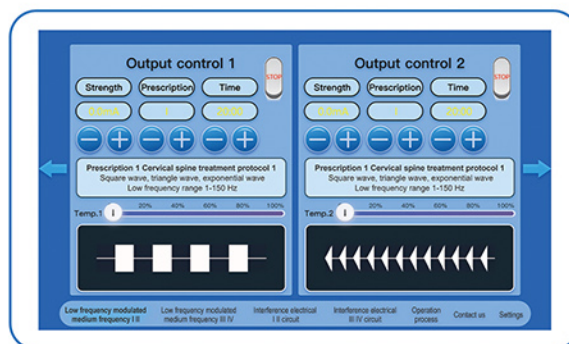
Output control 1

STOP

Strength Prescription Time

0.0mA 1 20:00

Prescription 1 Cervical spine treatment protocol 1
Square wave, triangle wave, exponential wave
Low frequency range 1-150 Hz

Temp.1 20% 40% 60% 80% 100%

Output control 2

STOP

Strength Prescription Time

0.0mA 1 20:00

Prescription 1 Cervical spine treatment protocol 1
Square wave, triangle wave, exponential wave
Low frequency range 1-150 Hz

Temp.2 20% 40% 60% 80% 100%

Low frequency modulated medium frequency I II | Low frequency modulated medium frequency III IV | Interference electrical I II circuit | Interference electrical III IV circuit | Operation process | Contact us | Settings